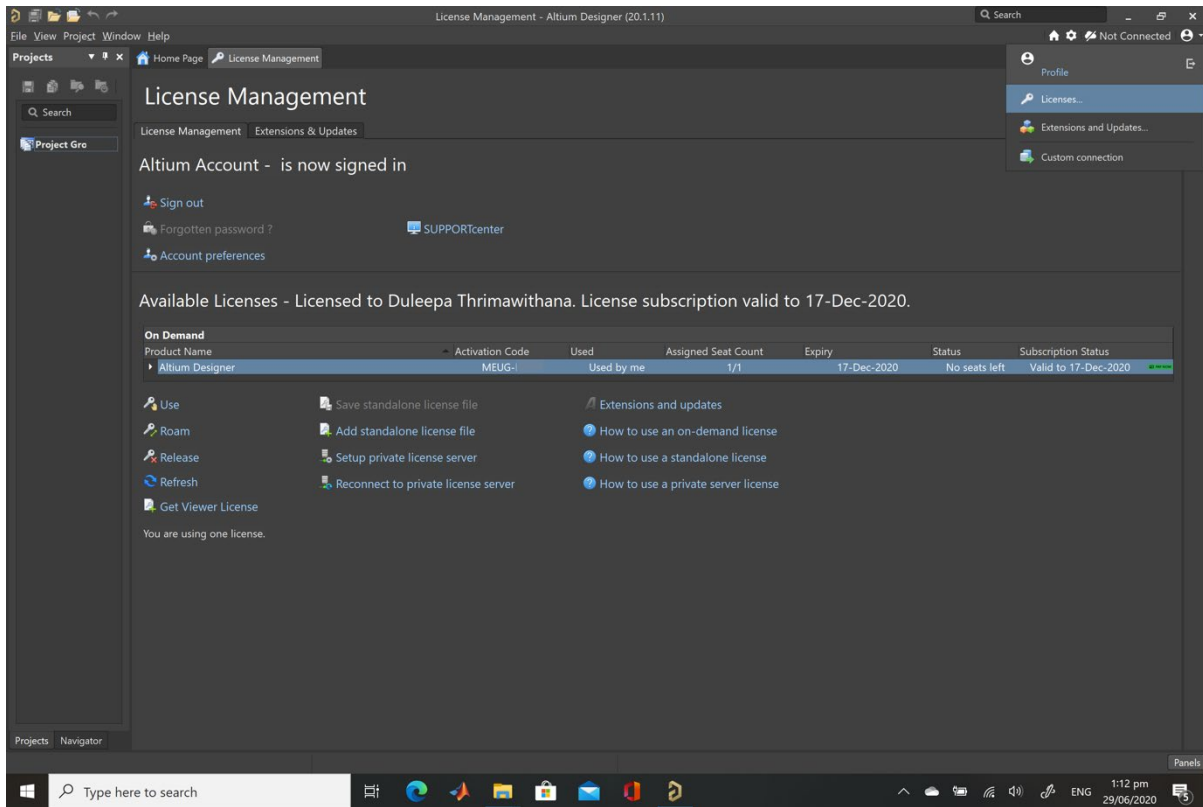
License Management - Altium Designer (20.1.11)

Search

File View Project Window Help

Not Connected

Projects

Search

Project Gro

Home Page License Management

Profile

Licenses...

Extensions and Updates...

Custom connection

License Management

License Management Extensions & Updates

Altium Account - is now signed in

Sign out

Forgotten password ?

SUPPORTcenter

Account preferences

Available Licenses - Licensed to Duleepa Thrimawithana. License subscription valid to 17-Dec-2020.

On Demand

| Product Name | Activation Code | Used | Assigned Seat Count | Expiry | Status | Subscription Status |
|---|---|---|---|---|---|---|
| Altium Designer | MEUG-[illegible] | Used by me | 1/1 | 17-Dec-2020 | No seats left | Valid to 17-Dec-2020 |

Use

Roam

Release

Refresh

Get Viewer License

You are using one license.

Save standalone license file

Add standalone license file

Setup private license server

Reconnect to private license server

Extensions and updates

How to use an on-demand license

How to use a standalone license

How to use a private server license

Projects Navigator

Panels

Type here to search

ENG

1:12 pm
29/06/2020

5